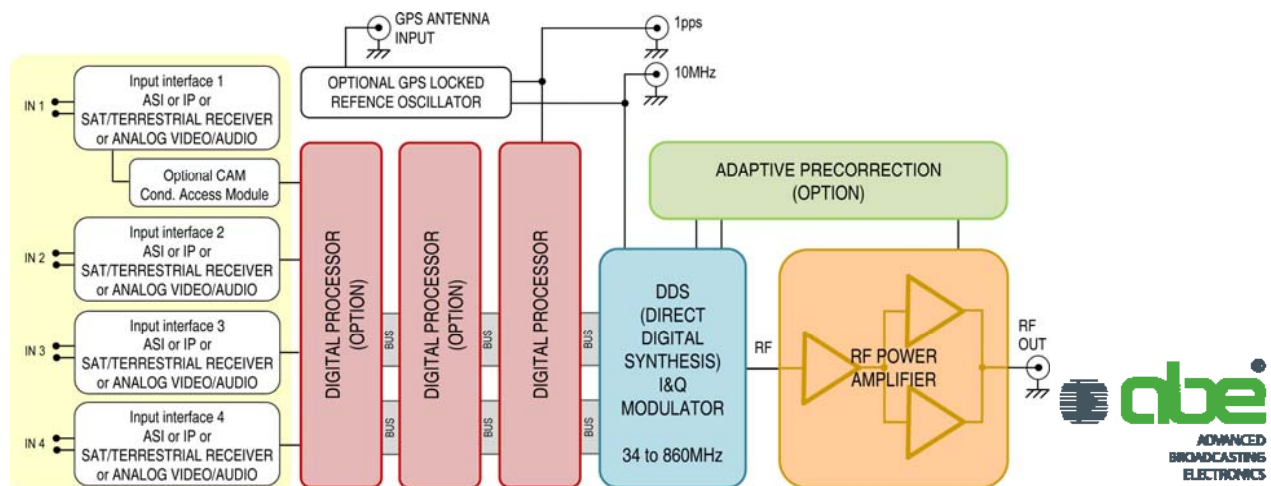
GPS ANTENNA INPUT

1pps

10MHz

OPTIONAL GPS LOCKED REFENCE OSCILLATOR

IN 1

Input interface 1
ASI or IP or
SAT/TERRESTRIAL RECEIVER
or ANALOG VIDEO/AUDIO

Optional CAM
Cond. Access Module

IN 2

Input interface 2
ASI or IP or
SAT/TERRESTRIAL RECEIVER
or ANALOG VIDEO/AUDIO

IN 3

Input interface 3
ASI or IP or
SAT/TERRESTRIAL RECEIVER
or ANALOG VIDEO/AUDIO

IN 4

Input interface 4
ASI or IP or
SAT/TERRESTRIAL RECEIVER
or ANALOG VIDEO/AUDIO

DIGITAL PROCESSOR (OPTION)

BUS

BUS

DIGITAL PROCESSOR (OPTION)

BUS

BUS

DIGITAL PROCESSOR

BUS

BUS

ADAPTIVE PRECORRECTION
(OPTION)

DDS
(DIRECT
DIGITAL
SYNTHESIS)
I&Q
MODULATOR

34 to 860MHz

RF

RF POWER
AMPLIFIER

RF
OUT

abe

ADVANCED
BROADCASTING
ELECTRONICS